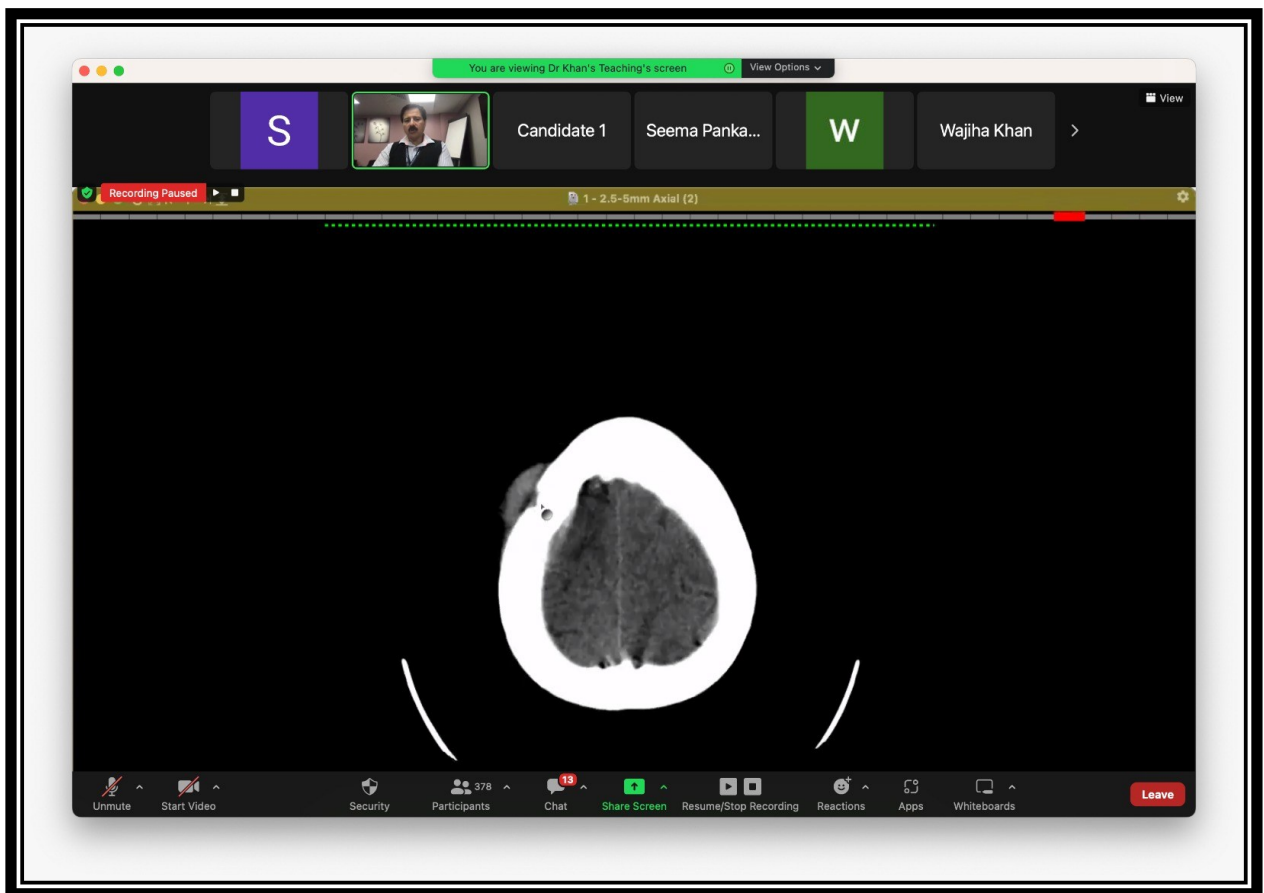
You are viewing Dr Khan's Teaching's screen

View Options

View

S

Candidate 1

Seema Panka...

W

Wajiha Khan

Recording Paused

1 - 2.5-5mm Axial (2)

Unmute

Start Video

Security

378

Participants

13

Chat

Share Screen

Resume/Stop Recording

Reactions

Apps

Whiteboards

Leave